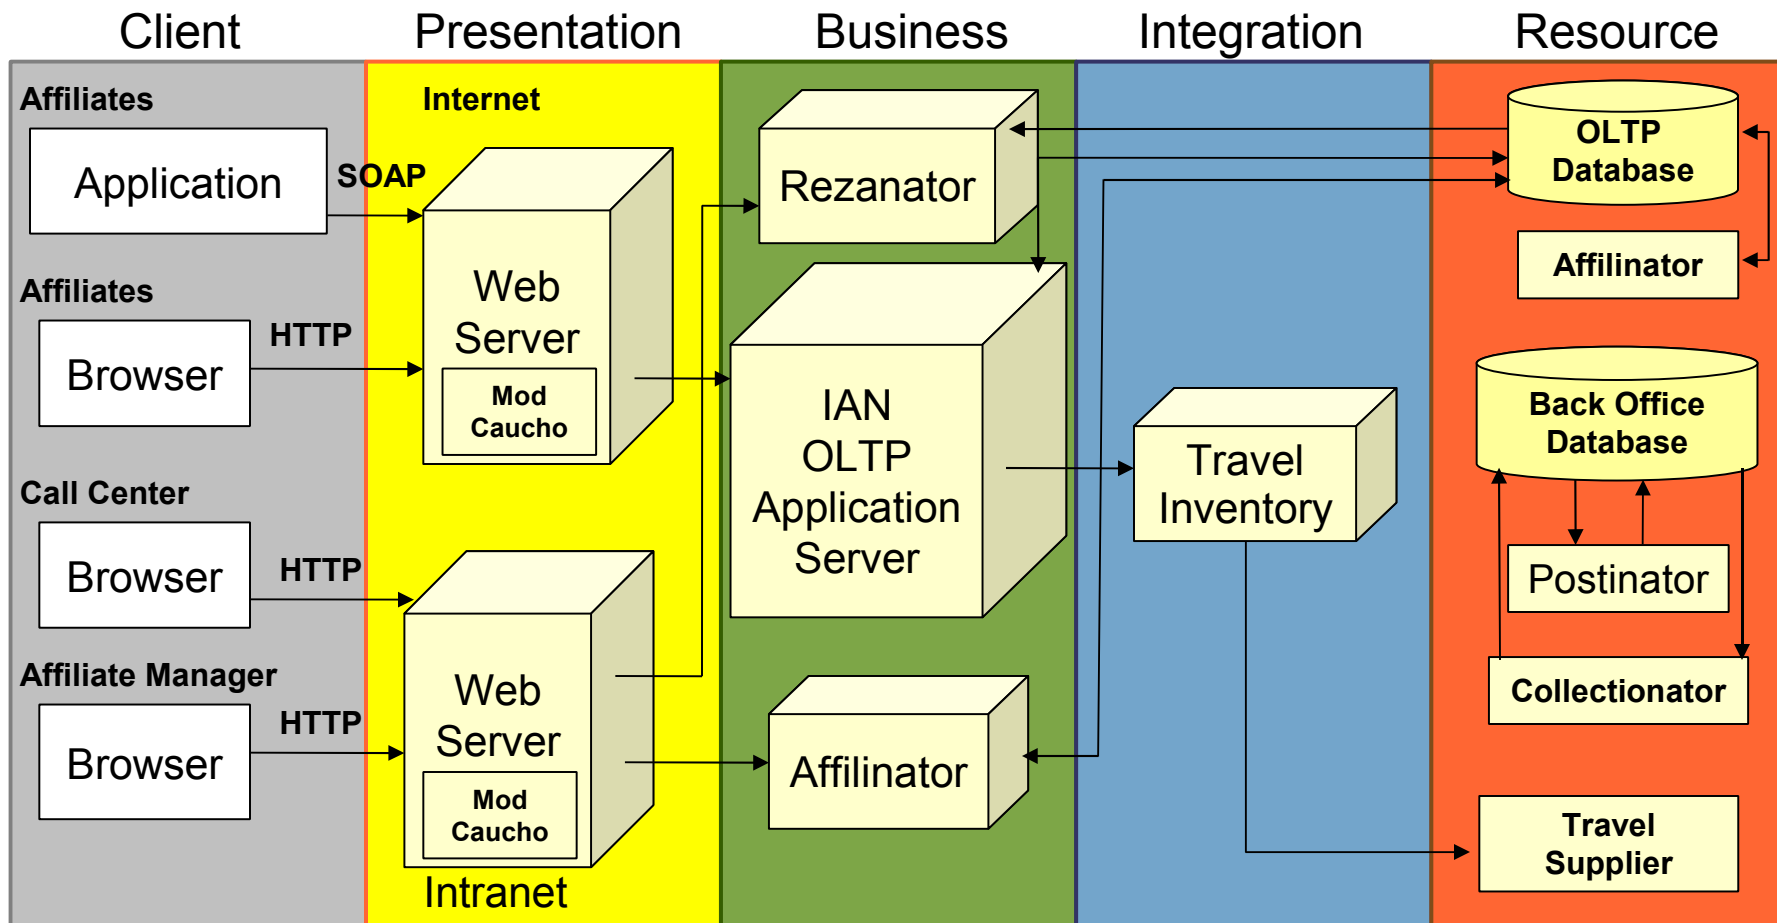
Client

Presentation

Business

Integration

Resource

Affiliates

Application

SOAP

Affiliates

Browser

HTTP

Call Center

Browser

HTTP

Affiliate Manager

Browser

HTTP

Internet

Web Server

Mod Caucho

Web Server

Mod Caucho

Intranet

Rezanator

IAN OLTP Application Server

Affilinator

Travel Inventory

OLTP Database

Affilinator

Back Office Database

Postinator

Collectionator

Travel Supplier